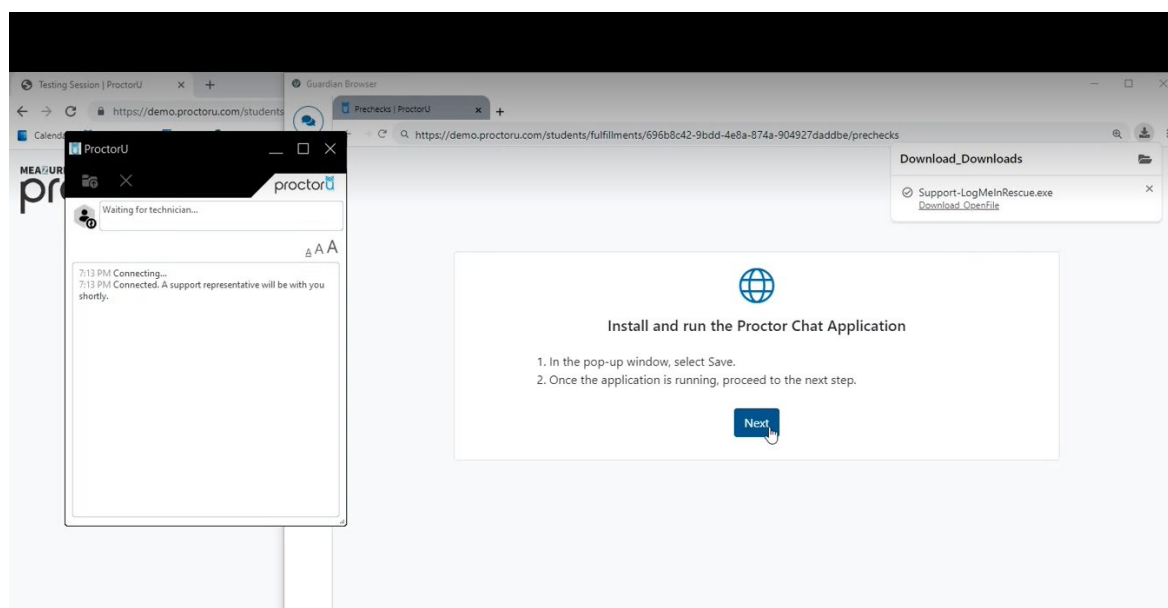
Testing Session | ProctorU

https://demo.proctoru.com/students

Calend

MEAZUR

pr

ProctorU

proctorU

Waiting for technician...

A A A

7:13 PM Connecting...
7:13 PM Connected. A support representative will be with you shortly.

Guardian Browser

Prechecks | ProctorU

https://demo.proctoru.com/students/fulfillments/696b8c42-9bdd-4e8a-874a-904927daddbe/prechecks

Download_Downloads

Support-LogMeInRescue.exe
Download OpenFile

Install and run the Proctor Chat Application

1. In the pop-up window, select Save.
2. Once the application is running, proceed to the next step.

Next